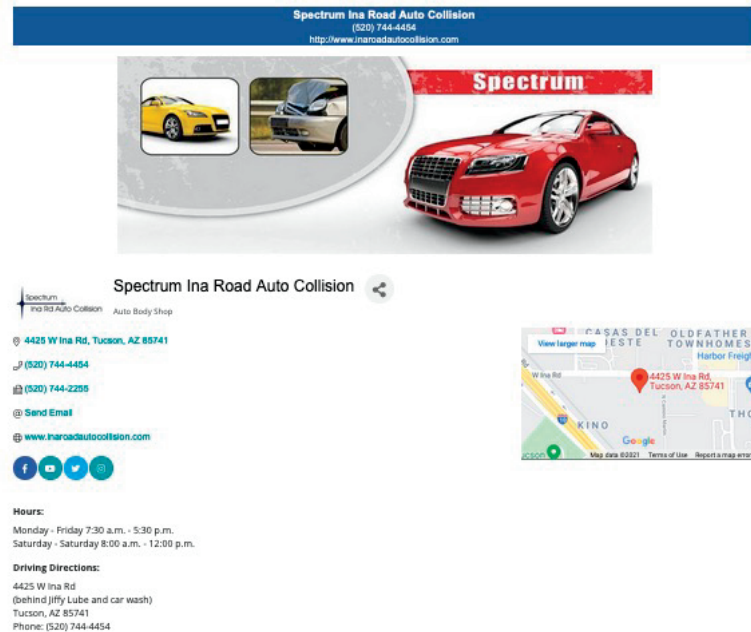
Spectrum Ina Road Auto Collision
(520) 744-4454
http://www.inaroadautocollision.com

Spectrum

Spectrum Ina Rd Auto Collision

Spectrum Ina Road Auto Collision

Auto Body Shop

4425 W Ina Rd, Tucson, AZ 85741

(520) 744-4454

(520) 744-2255

@ Send Email

www.inaroadautocollision.com

View larger map

CASAS DEL ESTE
OLDFATHER TOWNHOMES
Harbor Freig
W Ina Rd
4425 W Ina Rd, Tucson, AZ 85741
KINO
THO
Google
Map data ©2021 Terms of Use Report a map error

Hours:

Monday - Friday 7:30 a.m. - 5:30 p.m.
Saturday - Saturday 8:00 a.m. - 12:00 p.m.

Driving Directions:

4425 W Ina Rd
(behind Jiffy Lube and car wash)
Tucson, AZ 85741
Phone: (520) 744-4454